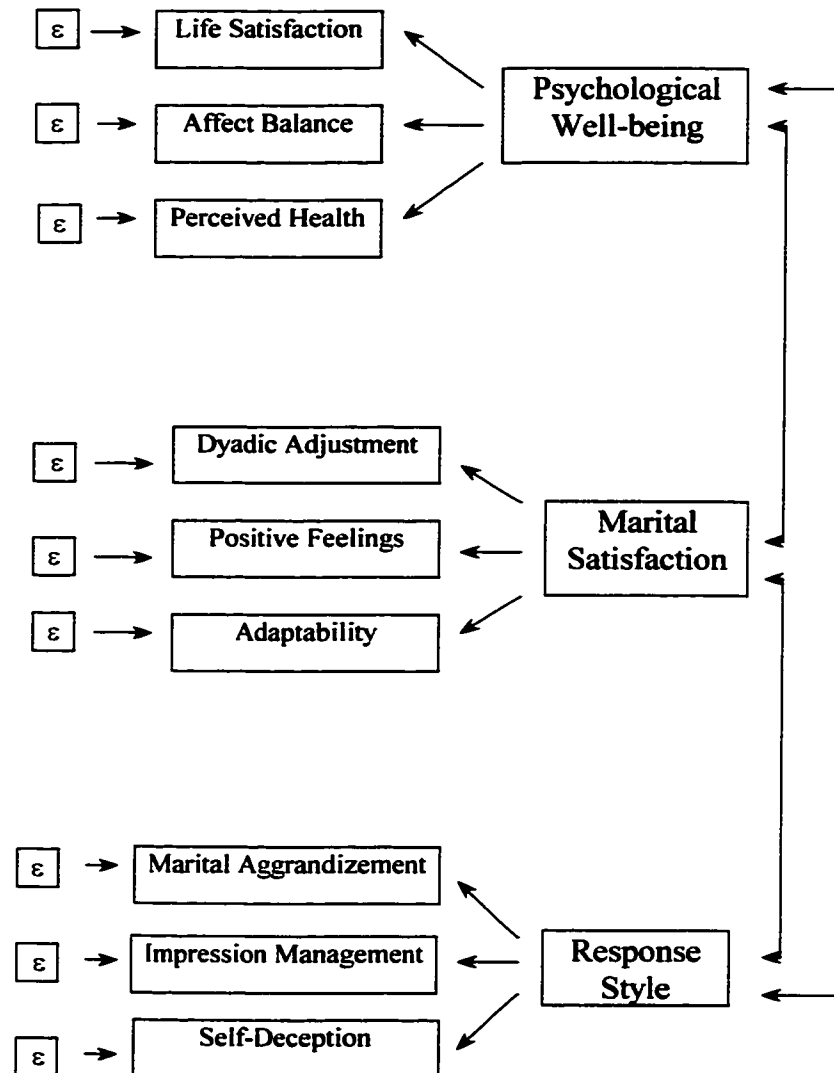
ε

Life Satisfaction

ε

Affect Balance

ε

Perceived Health

Psychological Well-being

ε

Dyadic Adjustment

ε

Positive Feelings

ε

Adaptability

Marital Satisfaction

ε

Marital Aggrandizement

ε

Impression Management

ε

Self-Deception

Response Style